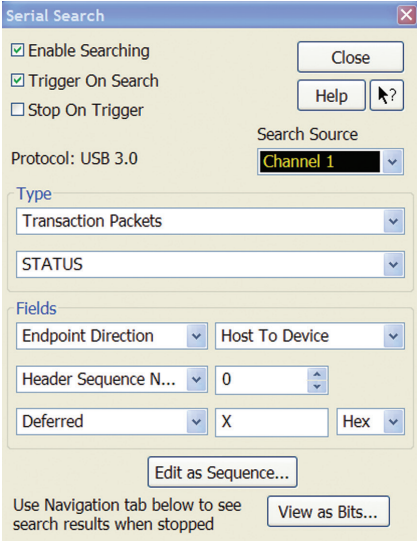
Serial Search

☑ Enable Searching
☑ Trigger On Search
☐ Stop On Trigger

Close
Help

Search Source
Protocol: USB 3.0
Channel 1

Type
Transaction Packets
STATUS

Fields
Endpoint Direction
Host To Device
Header Sequence N...
0
Deferred
X
Hex

Edit as Sequence...

Use Navigation tab below to see search results when stopped

View as Bits...